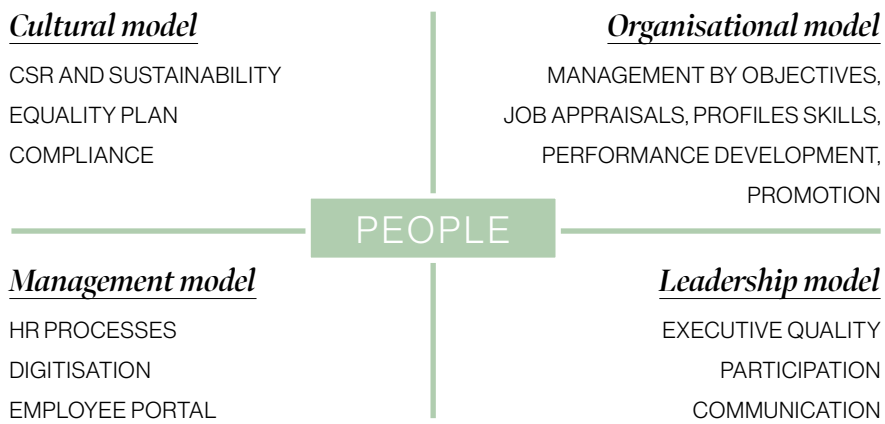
Cultural model

CSR AND SUSTAINABILITY
EQUALITY PLAN
COMPLIANCE

Organisational model

MANAGEMENT BY OBJECTIVES,
JOB APPRAISALS, PROFILES SKILLS,
PERFORMANCE DEVELOPMENT,
PROMOTION

PEOPLE

Management model

HR PROCESSES
DIGITISATION
EMPLOYEE PORTAL

Leadership model

EXECUTIVE QUALITY
PARTICIPATION
COMMUNICATION